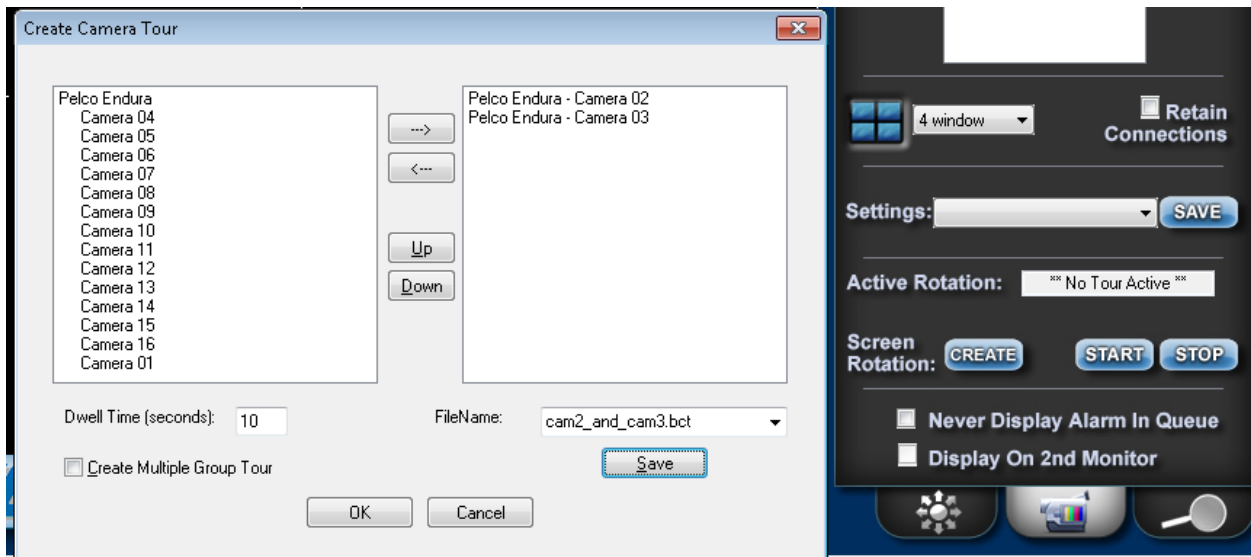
Create Camera Tour

Pelco Endura
Camera 04
Camera 05
Camera 06
Camera 07
Camera 08
Camera 09
Camera 10
Camera 11
Camera 12
Camera 13
Camera 14
Camera 15
Camera 16
Camera 01

--->
<---
Up
Down

Pelco Endura - Camera 02
Pelco Endura - Camera 03

Dwell Time (seconds): 10

FileName: cam2_and_cam3.bct

Save

Create Multiple Group Tour

OK
Cancel

4 window

Retain Connections

Settings:
SAVE

Active Rotation: ** No Tour Active **

Screen Rotation: CREATE
START STOP

Never Display Alarm In Queue
Display On 2nd Monitor